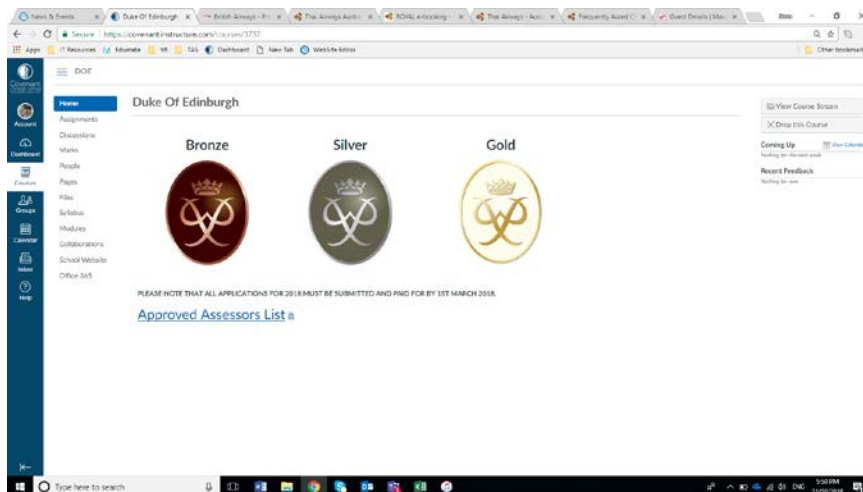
News & Events | Duke Of Edinburgh | British Airways - Fl | Thai Airways Austr | ROYAL e-booking | Thai Airways - Aust | Frequently Asked Q | Guest Details | Mai

Secure | https://covenant.instructure.com/courses/3737

Apps | IT Resources | Edumate | VR | TAS | Dashboard | New Tab | Website Editor | Other bookmarks

Account
Dashboard
Courses
Groups
Calendar
Inbox
Help

DOE

Home
Assignments
Discussions
Marks
People
Pages
Files
Syllabus
Modules
Collaborations
School Website
Office 365

Duke Of Edinburgh

Bronze

Silver

Gold

PLEASE NOTE THAT ALL APPLICATIONS FOR 2018 MUST BE SUBMITTED AND PAID FOR BY 1ST MARCH 2018.

Approved Assessors List

View Course Stream
Drop this Course
Coming Up
View Calendar
Nothing for the next week
Recent Feedback
Nothing for now

Type here to search

ENG
5:50 PM